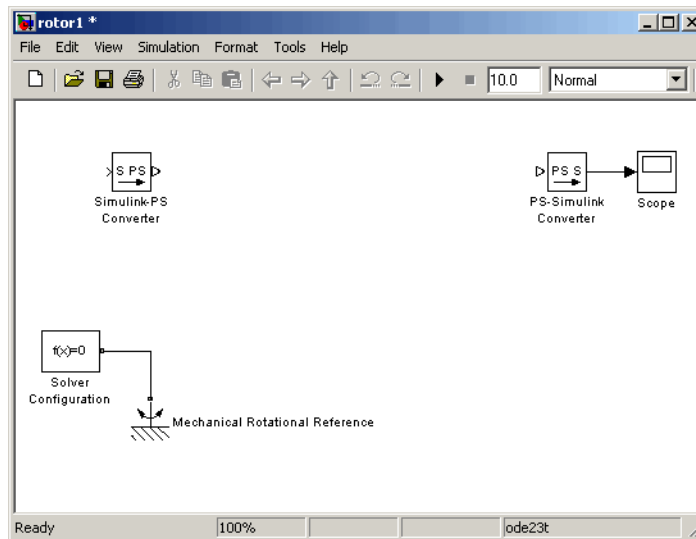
rotor1 *

File Edit View Simulation Format Tools Help

10.0 Normal

S PS

Simulink-PS Converter

PS S

PS-Simulink Converter

Scope

f(x)=0

Solver Configuration

Mechanical Rotational Reference

Ready 100% ode23t